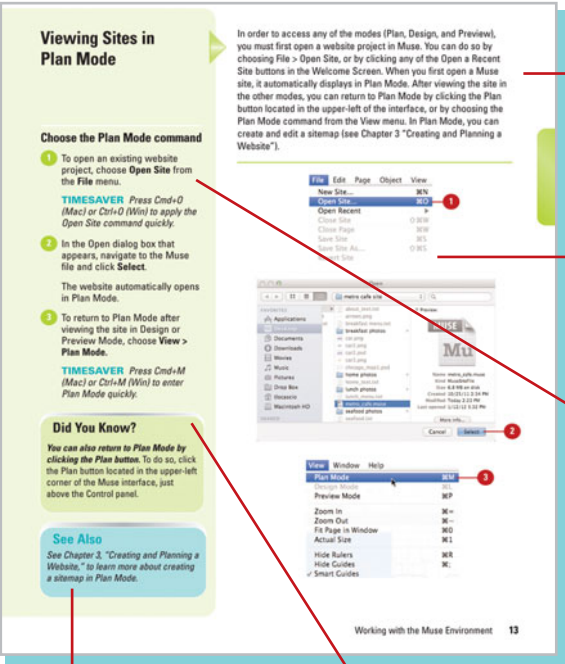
Viewing Sites in Plan Mode

In order to access any of the modes (Plan, Design, and Preview), you must first open a website project in Muse. You can do so by choosing File > Open Site, or by clicking any of the Open a Recent Site buttons in the Welcome Screen. When you first open a Muse site, it automatically displays in Plan Mode. After viewing the site in the other modes, you can return to Plan Mode by clicking the Plan button located in the upper-left of the interface, or by choosing the Plan Mode command from the View menu. In Plan Mode, you can create and edit a sitemap (see Chapter 3 "Creating and Planning a Website").

Choose the Plan Mode command

1 To open an existing website project, choose Open Site from the File menu.

TIMESAVER Press Cmd+O (Mac) or Ctrl+O (Win) to apply the Open Site command quickly.

2 In the Open dialog box that appears, navigate to the Muse file and click Select.

The website automatically opens in Plan Mode.

3 To return to Plan Mode after viewing the site in Design or Preview Mode, choose View > Plan Mode.

TIMESAVER Press Cmd+M (Mac) or Ctrl+M (Win) to enter Plan Mode quickly.

Did You Know?

You can also return to Plan Mode by clicking the Plan button. To do so, click the Plan button located in the upper-left corner of the Muse interface, just above the Control panel.

See Also

See Chapter 3, "Creating and Planning a Website," to learn more about creating a sitemap in Plan Mode.

File Edit Page Object View
New Site... ⌘N
Open Site... ⌘O
Open Recent
Close Site
Close Page ⌘W
Save Site ⌘S
Save Site As... ⇧⌘S
Revert Site

1

metro cafe site
Applications
Documents
Downloads
Movies
Music
Pictures
Drop Box
Macintosh HD
metro_cafe.muse
Mu
Name metro_cafe.muse
More Info...
Cancel Select

2

View Window Help
Plan Mode ⌘M
Design Mode ⌘L
Preview Mode ⌘P
Zoom In ⌘=
Zoom Out ⌘-
Fit Page in Window ⌘0
Actual Size ⌘1
Hide Rulers ⌘R
Hide Guides ⌘;
✓ Smart Guides

3

Working with the Muse Environment 13